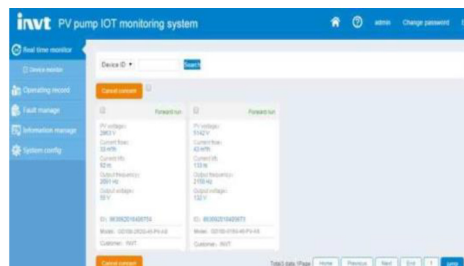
invt PV pump IOT monitoring system

admin Change password

Real time monitor

Device monitor

Operating record

Fault manage

Information manage

System config

Device ID ▾ Search

Cancel concern

Forward run

PV voltage: 280.3 V

Current flow: 32 m³/h

Current lift: 82 m

Output frequency: 2001 Hz

Output voltage: 59 V

ID: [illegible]

Model: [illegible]

Customer: INVT

Forward run

PV voltage: 514.0 V

Current flow: 43 m³/h

Current lift: 133 m

Output frequency: 2150 Hz

Output voltage: 132 V

ID: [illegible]

Model: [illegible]

Customer: INVT

Cancel concern

Total 2 data / Page Home Previous Next End 1 Jump